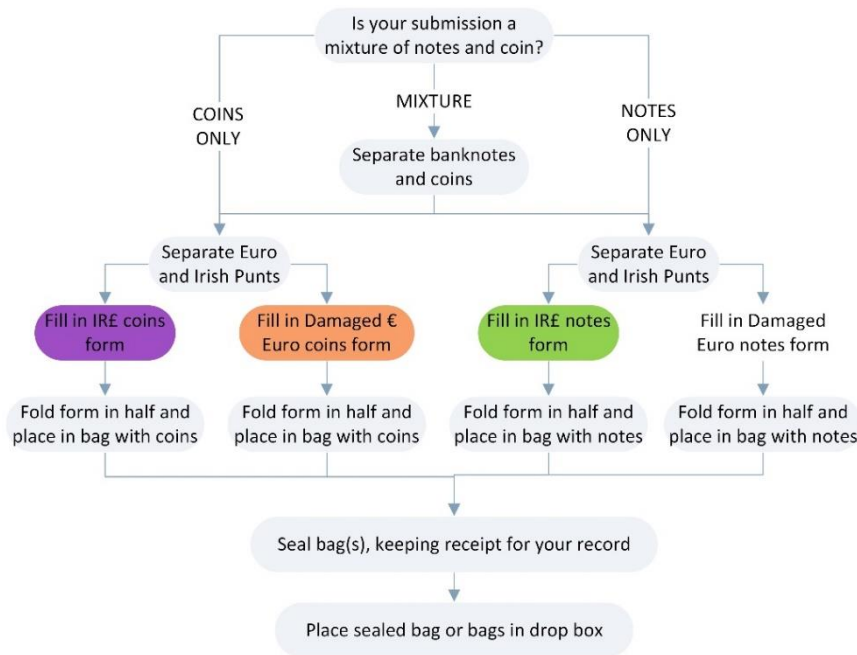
Is your submission a mixture of notes and coin?

COINS ONLY

MIXTURE

NOTES ONLY

Separate banknotes and coins

Separate Euro and Irish Punts

Separate Euro and Irish Punts

Fill in IR£ coins form

Fill in Damaged € Euro coins form

Fill in IR£ notes form

Fill in Damaged Euro notes form

Fold form in half and place in bag with coins

Fold form in half and place in bag with coins

Fold form in half and place in bag with notes

Fold form in half and place in bag with notes

Seal bag(s), keeping receipt for your record

Place sealed bag or bags in drop box